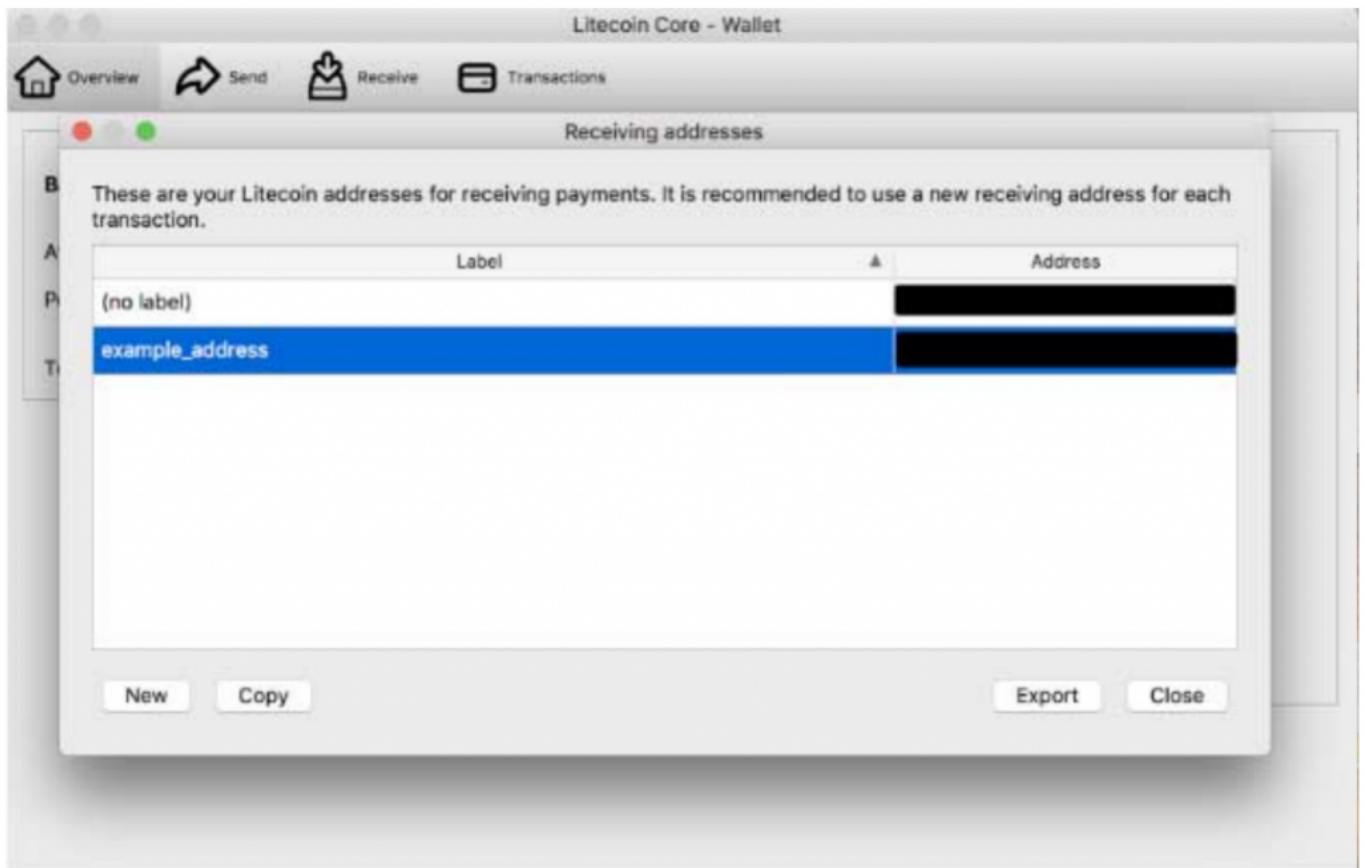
Litecoin Core - Wallet

Overview Send Receive Transactions

Receiving addresses

B

A

P

T

These are your Litecoin addresses for receiving payments. It is recommended to use a new receiving address for each transaction.

| Label | Address |
|---|---|
| (no label) | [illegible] |
| example_address | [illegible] |

New Copy Export Close